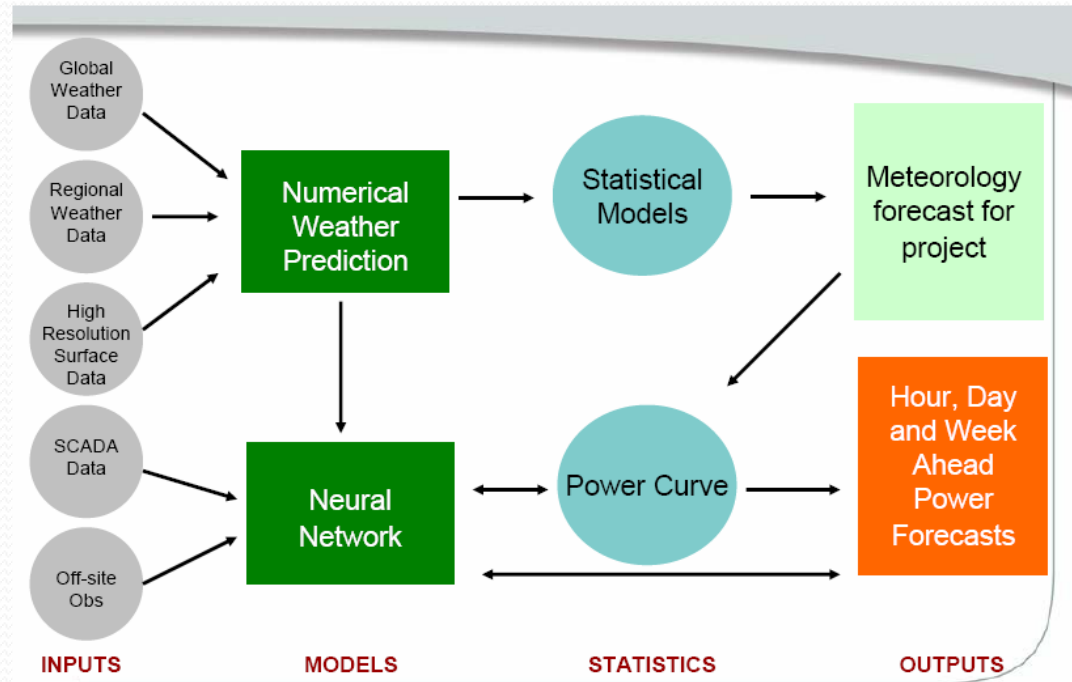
Global Weather Data

Regional Weather Data

High Resolution Surface Data

SCADA Data

Off-site Obs

Numerical Weather Prediction

Neural Network

Statistical Models

Power Curve

Meteorology forecast for project

Hour, Day and Week Ahead Power Forecasts

INPUTS

MODELS

STATISTICS

OUTPUTS